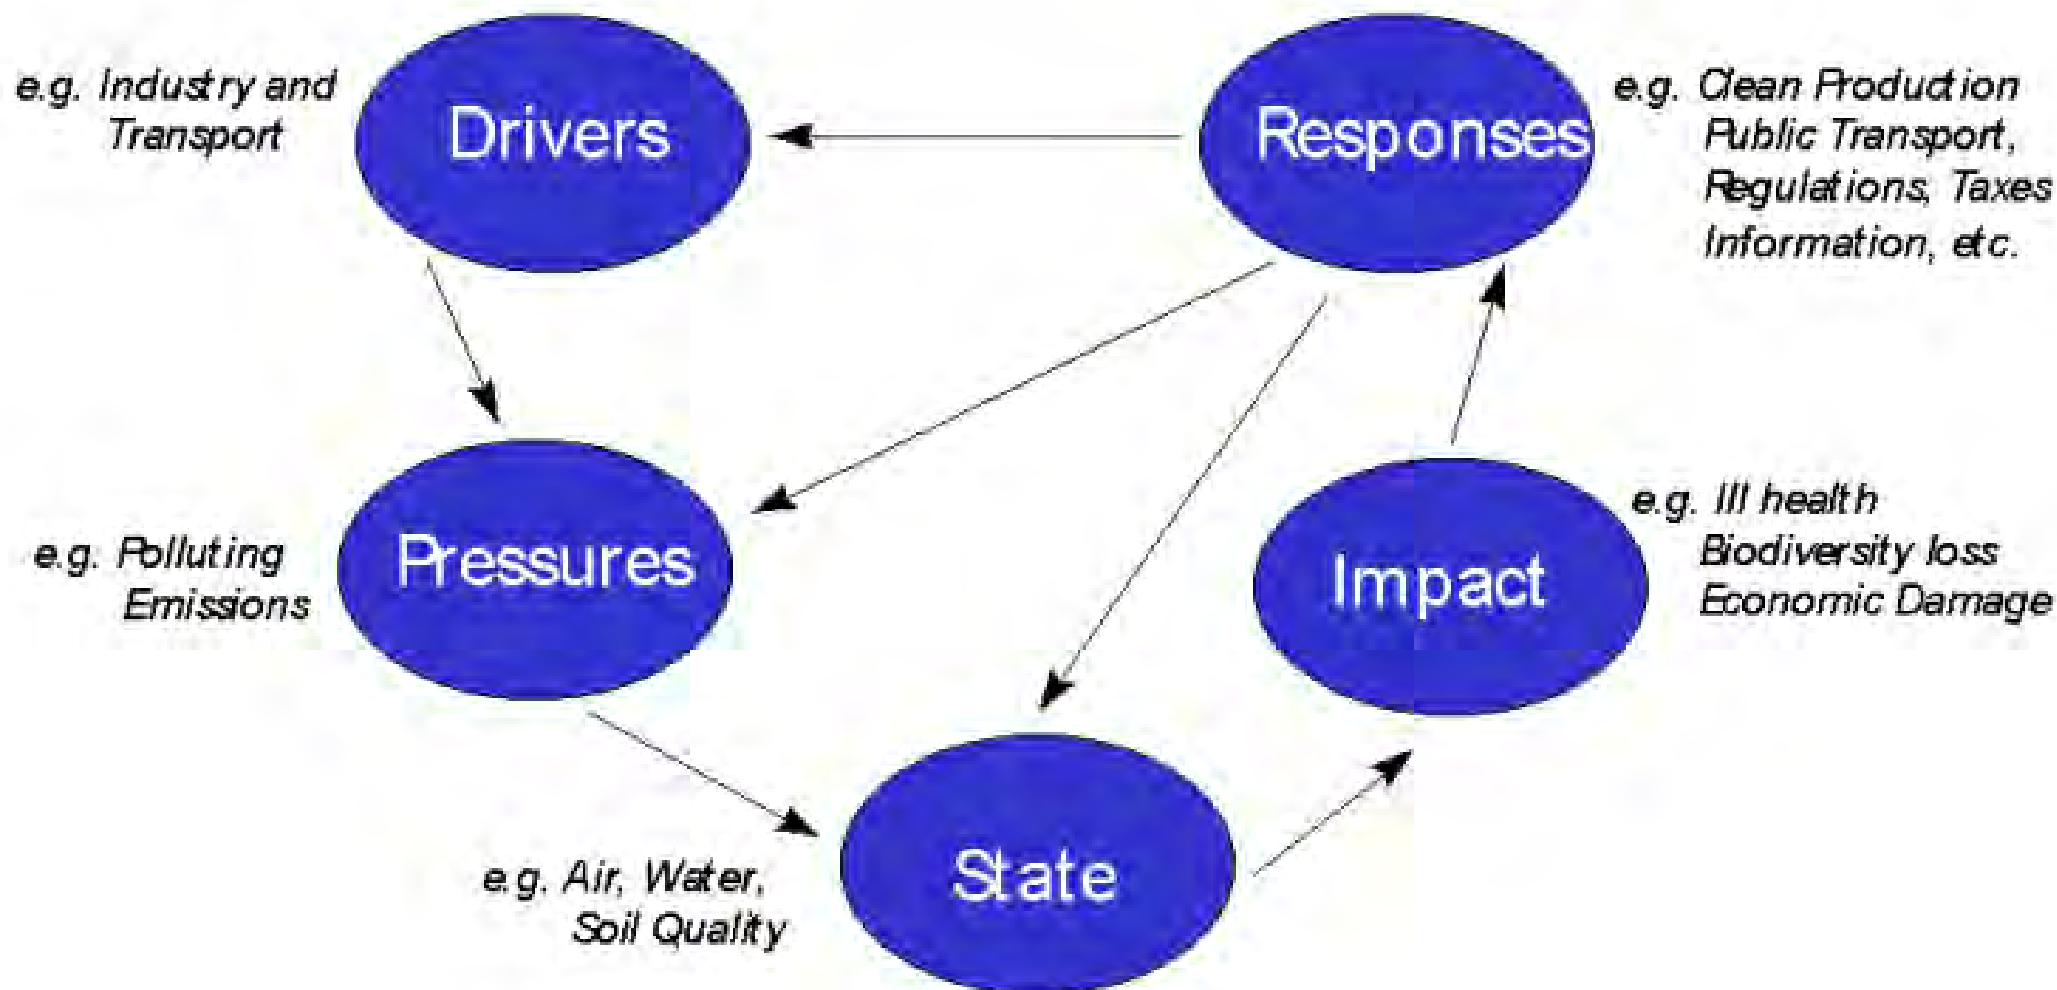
e.g. Industry and Transport

Drivers

Responses

e.g. Clean Production Public Transport, Regulations, Taxes Information, etc.

e.g. Ill health Biodiversity loss Economic Damage

e.g. Polluting Emissions

Pressures

Impact

State

e.g. Air, Water, Soil Quality